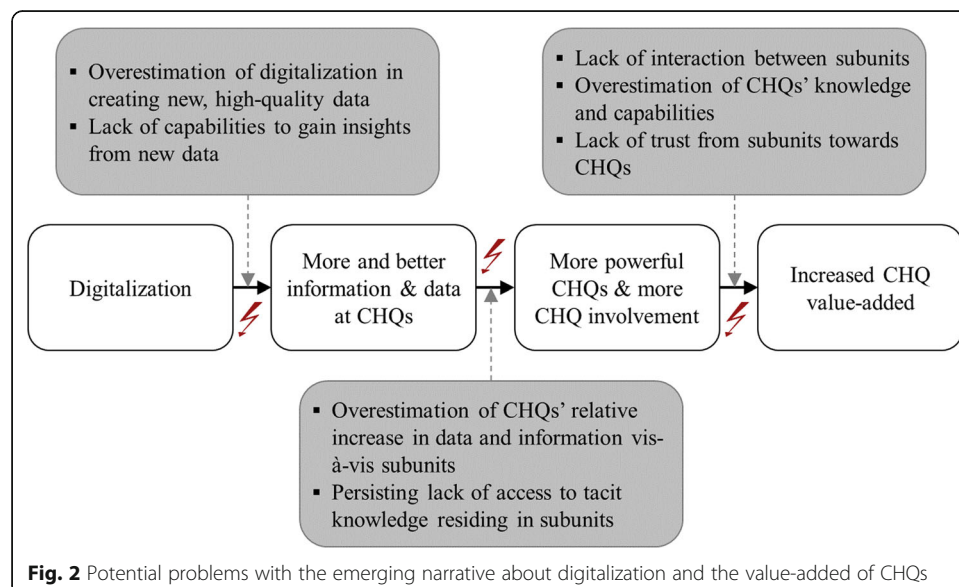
▪ Overestimation of digitalization in creating new, high-quality data
▪ Lack of capabilities to gain insights from new data

▪ Lack of interaction between subunits
▪ Overestimation of CHQs' knowledge and capabilities
▪ Lack of trust from subunits towards CHQs

Digitalization

More and better information & data at CHQs

More powerful CHQs & more CHQ involvement

Increased CHQ value-added

▪ Overestimation of CHQs' relative increase in data and information vis-à-vis subunits
▪ Persisting lack of access to tacit knowledge residing in subunits

**Fig. 2** Potential problems with the emerging narrative about digitalization and the value-added of CHQs